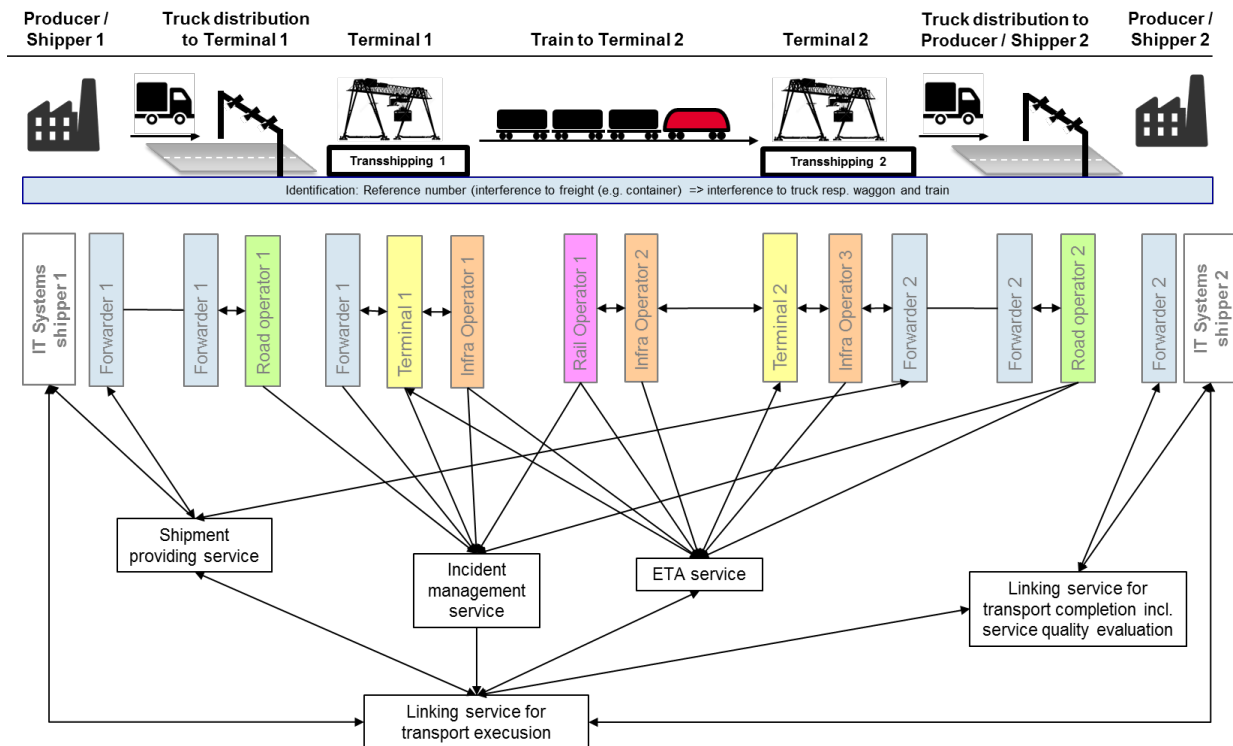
Producer / Shipper 1

Truck distribution to Terminal 1

Terminal 1

Train to Terminal 2

Terminal 2

Truck distribution to Producer / Shipper 2

Producer / Shipper 2

Transshipping 1

Transshipping 2

Identification: Reference number (interference to freight (e.g. container) => interference to truck resp. waggon and train

IT Systems shipper 1

Forwarder 1

Forwarder 1

Road operator 1

Forwarder 1

Terminal 1

Infra Operator 1

Rail Operator 1

Infra Operator 2

Terminal 2

Infra Operator 3

Forwarder 2

Forwarder 2

Road operator 2

Forwarder 2

IT Systems shipper 2

Shipment providing service

Incident management service

ETA service

Linking service for transport completion incl. service quality evaluation

Linking service for transport execusion